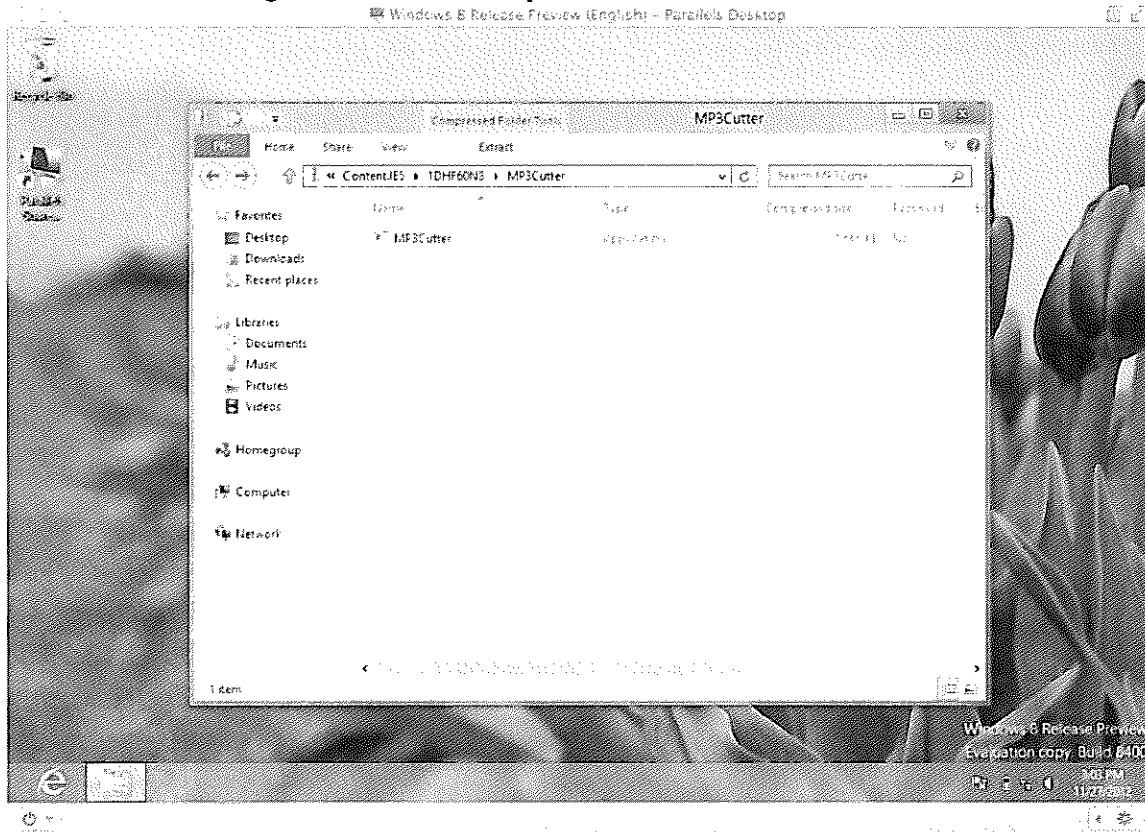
Windows 8 Release Preview (English) - Parallels Desktop

Recycle Bin

Parallels Shared

Compressed Folder Tools

MP3Cutter

File Home Share View Extract

« ContentIE5 ▸ 1DHF60N3 ▸ MP3Cutter

Search MP3Cutter

Favorites
Desktop
Downloads
Recent places

Libraries
Documents
Music
Pictures
Videos

Homegroup

Computer

Network

Name
Type
Compressed size
Password

MP3Cutter
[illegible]
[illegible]

1 item

Windows 8 Release Preview
Evaluation copy. Build 8400

3:03 PM
11/27/2012